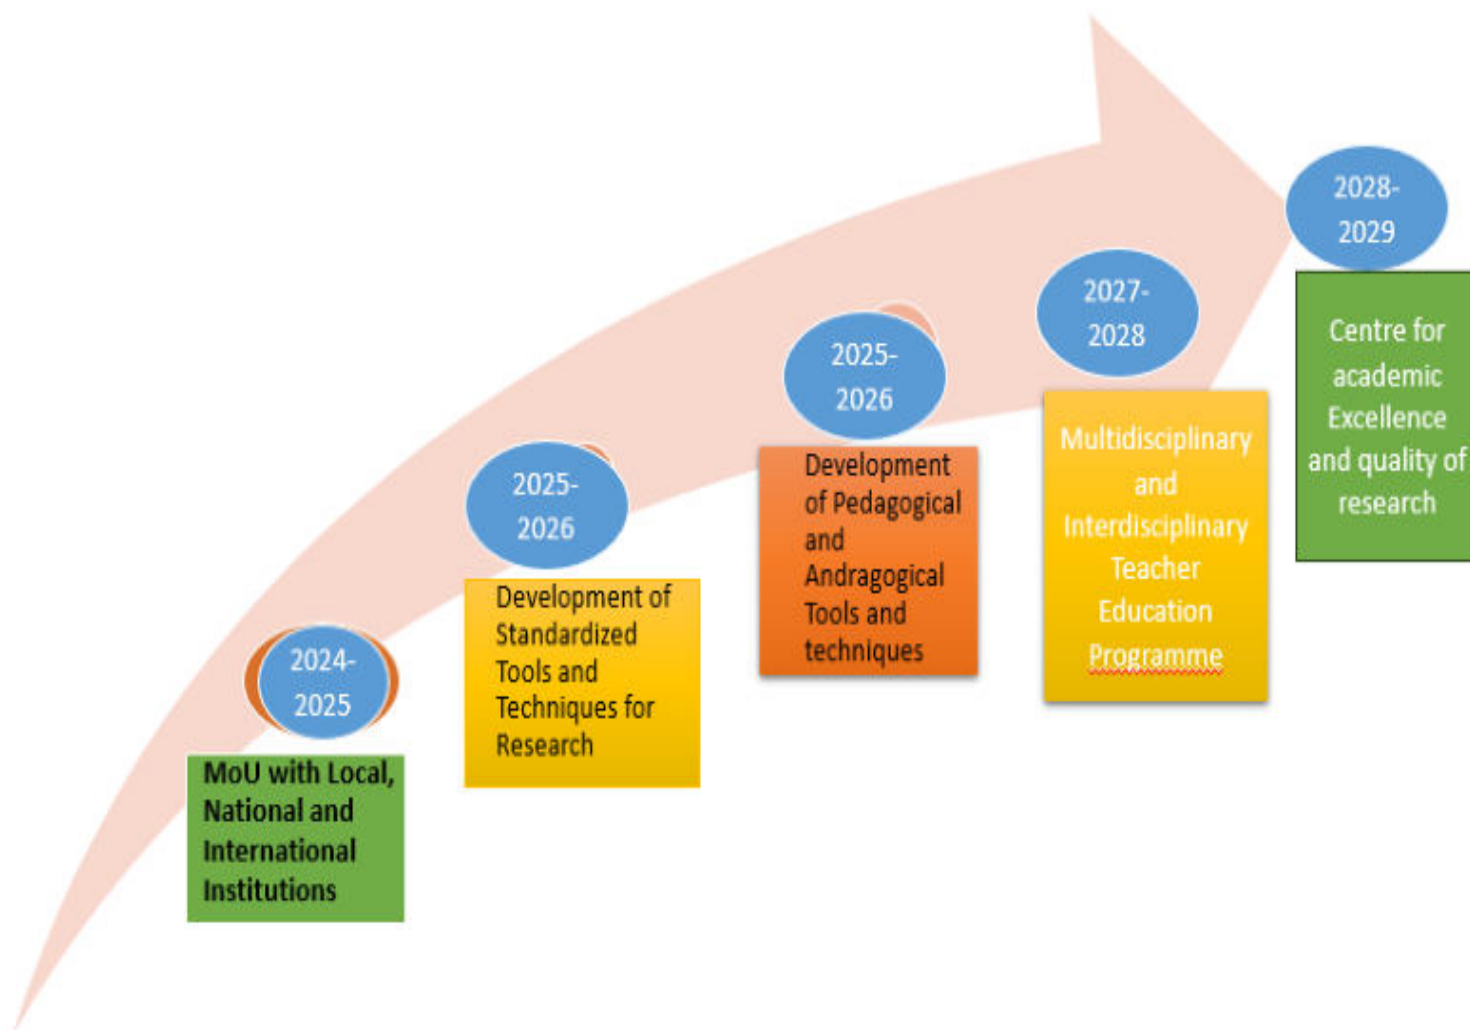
2024-2025

MoU with Local, National and International Institutions

2025-2026

Development of Standardized Tools and Techniques for Research

2025-2026

Development of Pedagogical and Andragogical Tools and techniques

2027-2028

Multidisciplinary and Interdisciplinary Teacher Education Programme

2028-2029

Centre for academic Excellence and quality of research